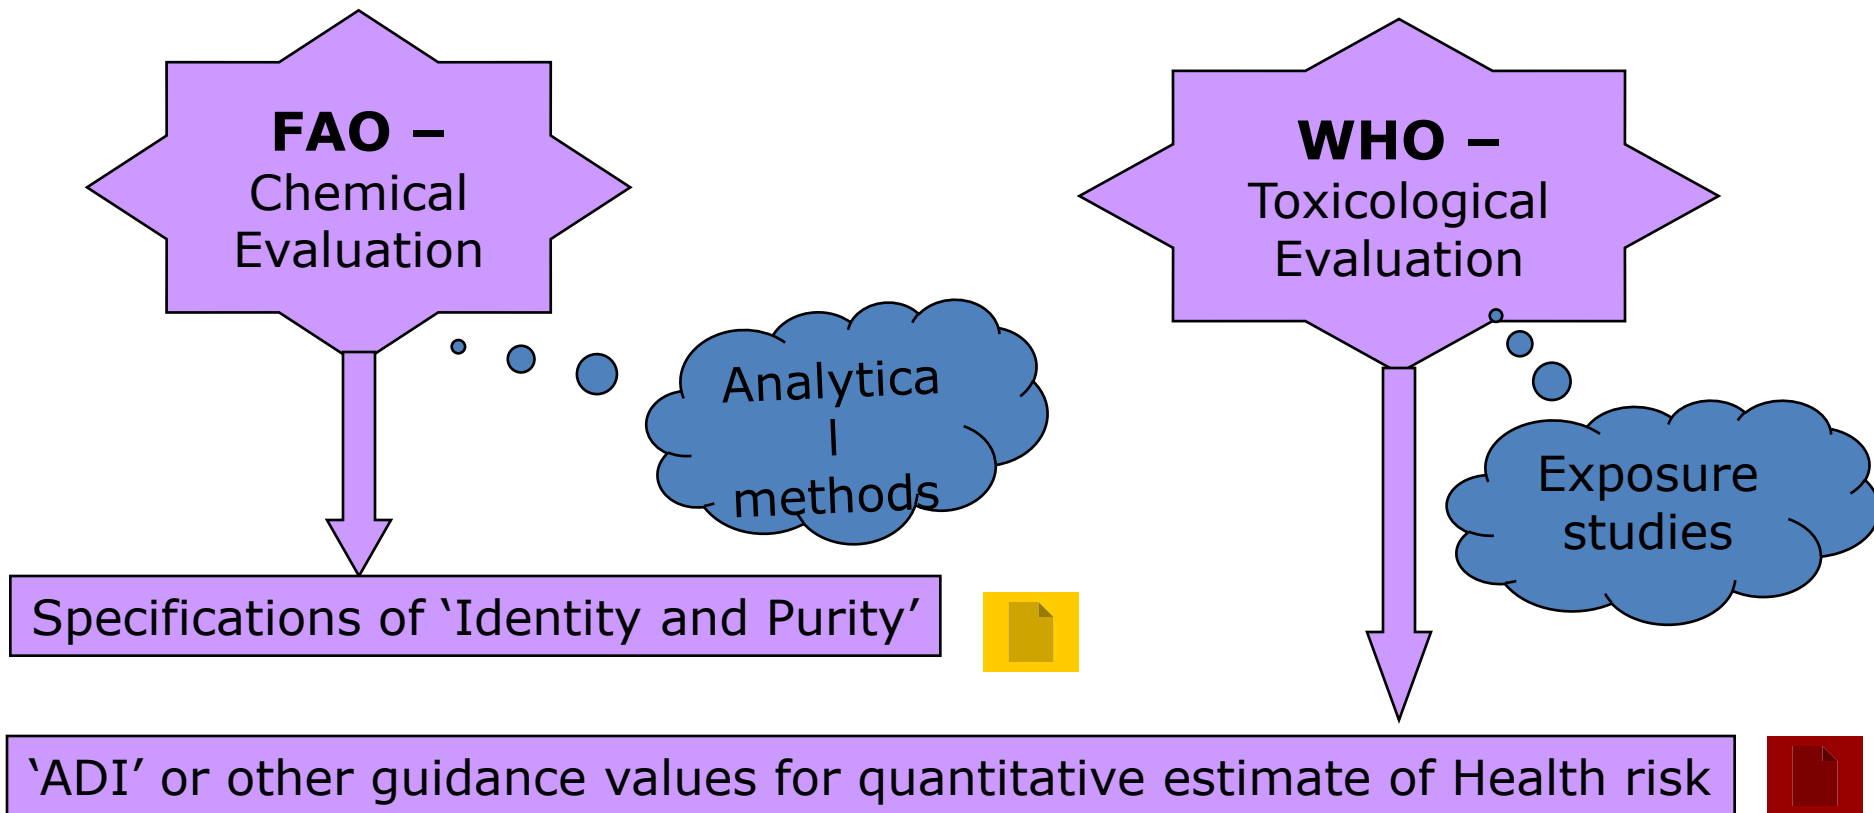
FAO – Chemical Evaluation

Analytica
l
methods

WHO – Toxicological Evaluation

Exposure studies

Specifications of ‘Identity and Purity’

‘ADI’ or other guidance values for quantitative estimate of Health risk